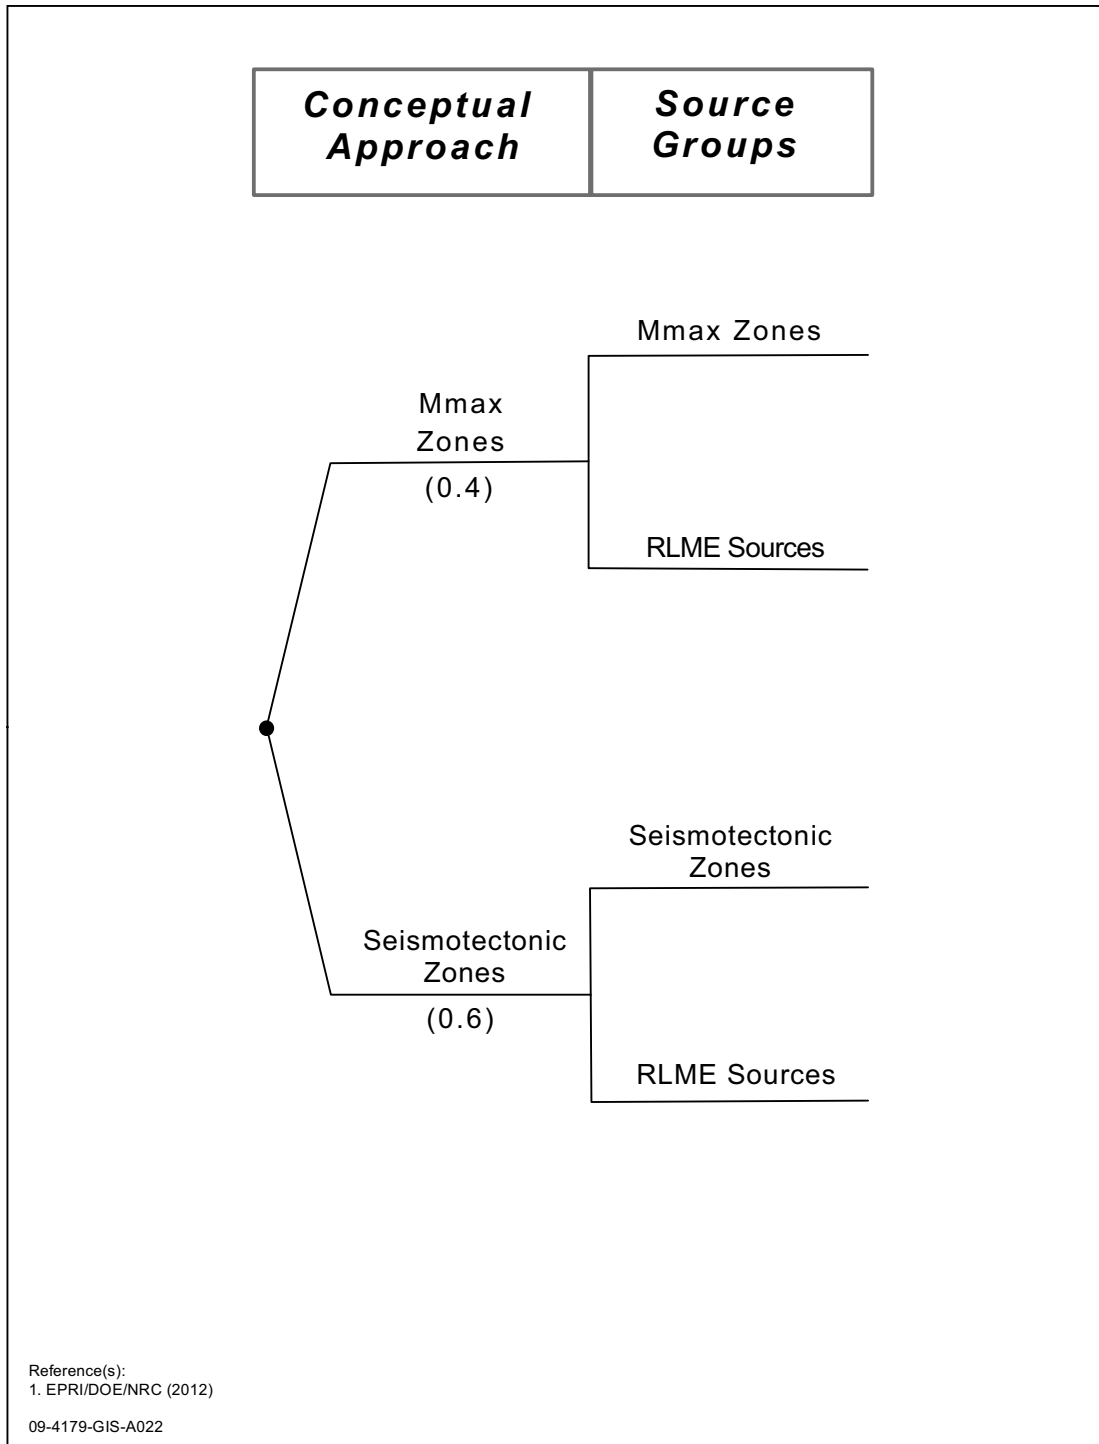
| Conceptual Approach | Source Groups |
|---|---|

Mmax Zones

Mmax Zones

(0.4)

RLME Sources

Seismotectonic Zones

Seismotectonic Zones

(0.6)

RLME Sources

Reference(s):
1. EPRI/DOE/NRC (2012)

09-4179-GIS-A022